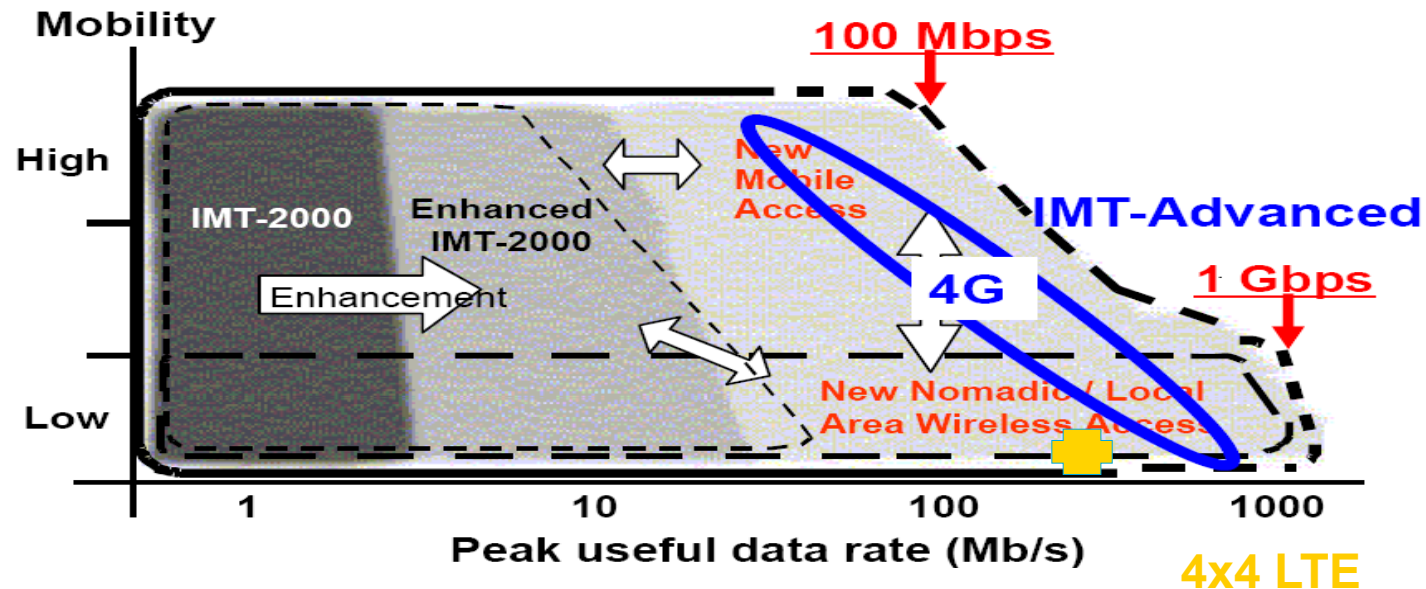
Mobility

100 Mbps

High

IMT-2000

Enhanced IMT-2000

New Mobile Access

IMT-Advanced

4G

1 Gbps

Enhancement

Low

New Nomadic / Local Area Wireless Access

1

10

100

1000

Peak useful data rate (Mb/s)

4x4 LTE